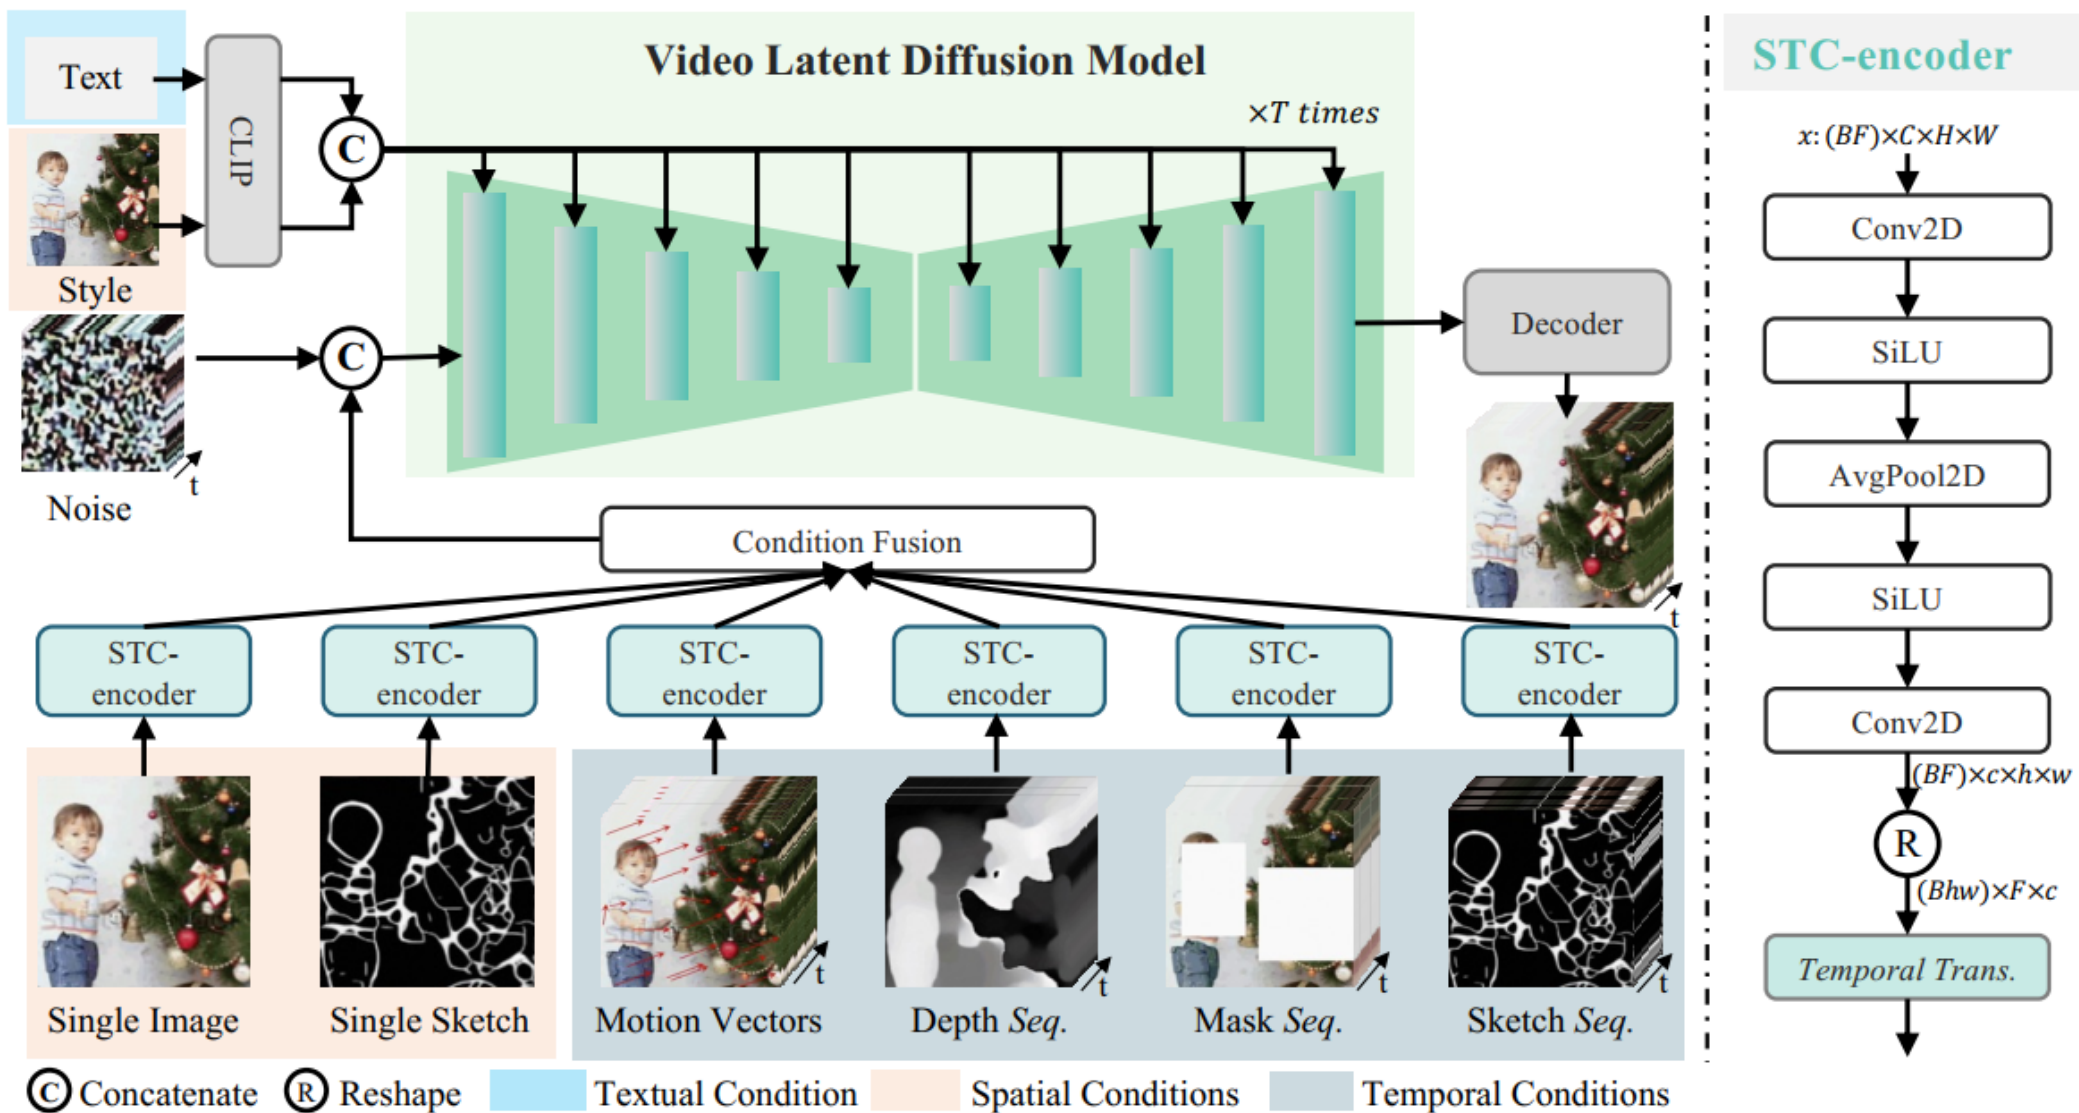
Text

CLIP

C

Style

Noise

t

C

Video Latent Diffusion Model

$\times T$ times

Decoder

t

Condition Fusion

STC-encoder

STC-encoder

STC-encoder

STC-encoder

STC-encoder

STC-encoder

t

t

t

t

Single Image

Single Sketch

Motion Vectors

Depth Seq.

Mask Seq.

Sketch Seq.

STC-encoder

$x:(BF)\times C\times H\times W$

Conv2D

SiLU

AvgPool2D

SiLU

Conv2D

$(BF)\times c\times h\times w$

R

$(Bhw)\times F\times c$

Temporal Trans.

C Concatenate R Reshape Textual Condition Spatial Conditions Temporal Conditions